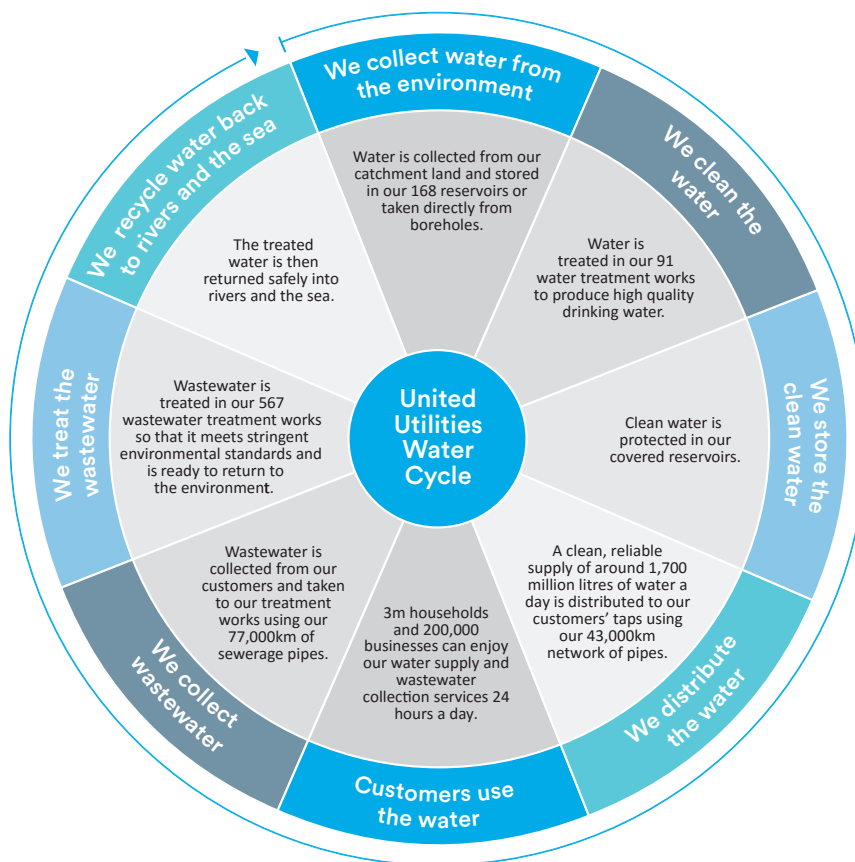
We collect water from the environment

Water is collected from our catchment land and stored in our 168 reservoirs or taken directly from boreholes.

We clean the water

Water is treated in our 91 water treatment works to produce high quality drinking water.

We store the clean water

Clean water is protected in our covered reservoirs.

We distribute the water

A clean, reliable supply of around 1,700 million litres of water a day is distributed to our customers' taps using our 43,000km network of pipes.

Customers use the water

3m households and 200,000 businesses can enjoy our water supply and wastewater collection services 24 hours a day.

We collect wastewater

Wastewater is collected from our customers and taken to our treatment works using our 77,000km of sewerage pipes.

We treat the wastewater

Wastewater is treated in our 567 wastewater treatment works so that it meets stringent environmental standards and is ready to return to the environment.

We recycle water back to rivers and the sea

The treated water is then returned safely into rivers and the sea.

United Utilities Water Cycle